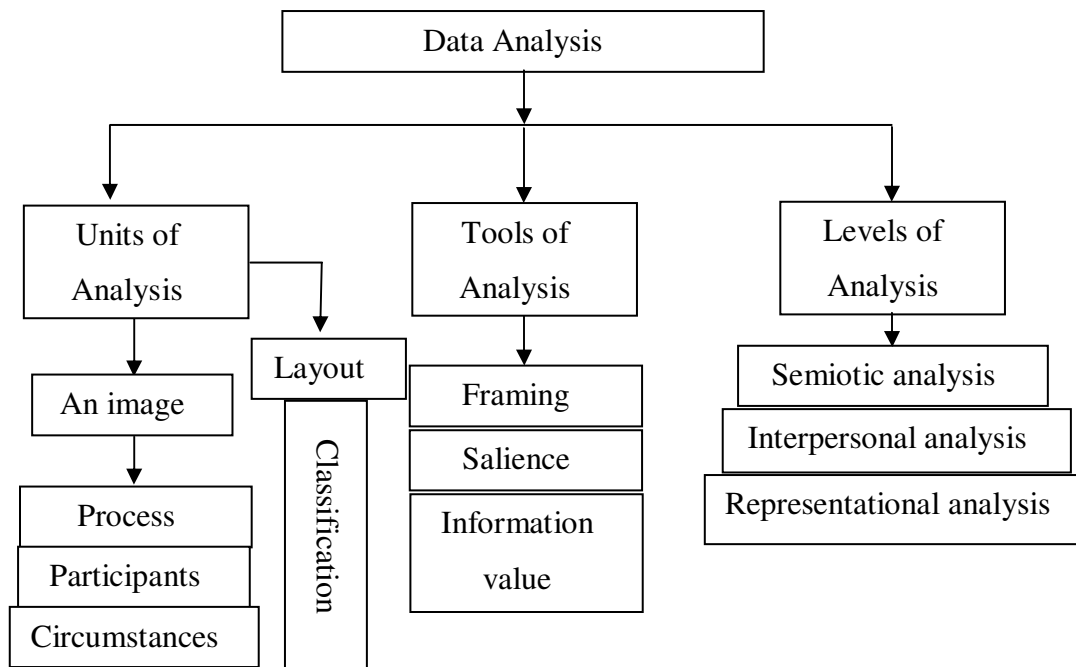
Data Analysis

Units of Analysis

Tools of Analysis

Levels of Analysis

An image

Layout

Classification

Process

Participants

Circumstances

Framing

Salience

Information value

Semiotic analysis

Interpersonal analysis

Representational analysis